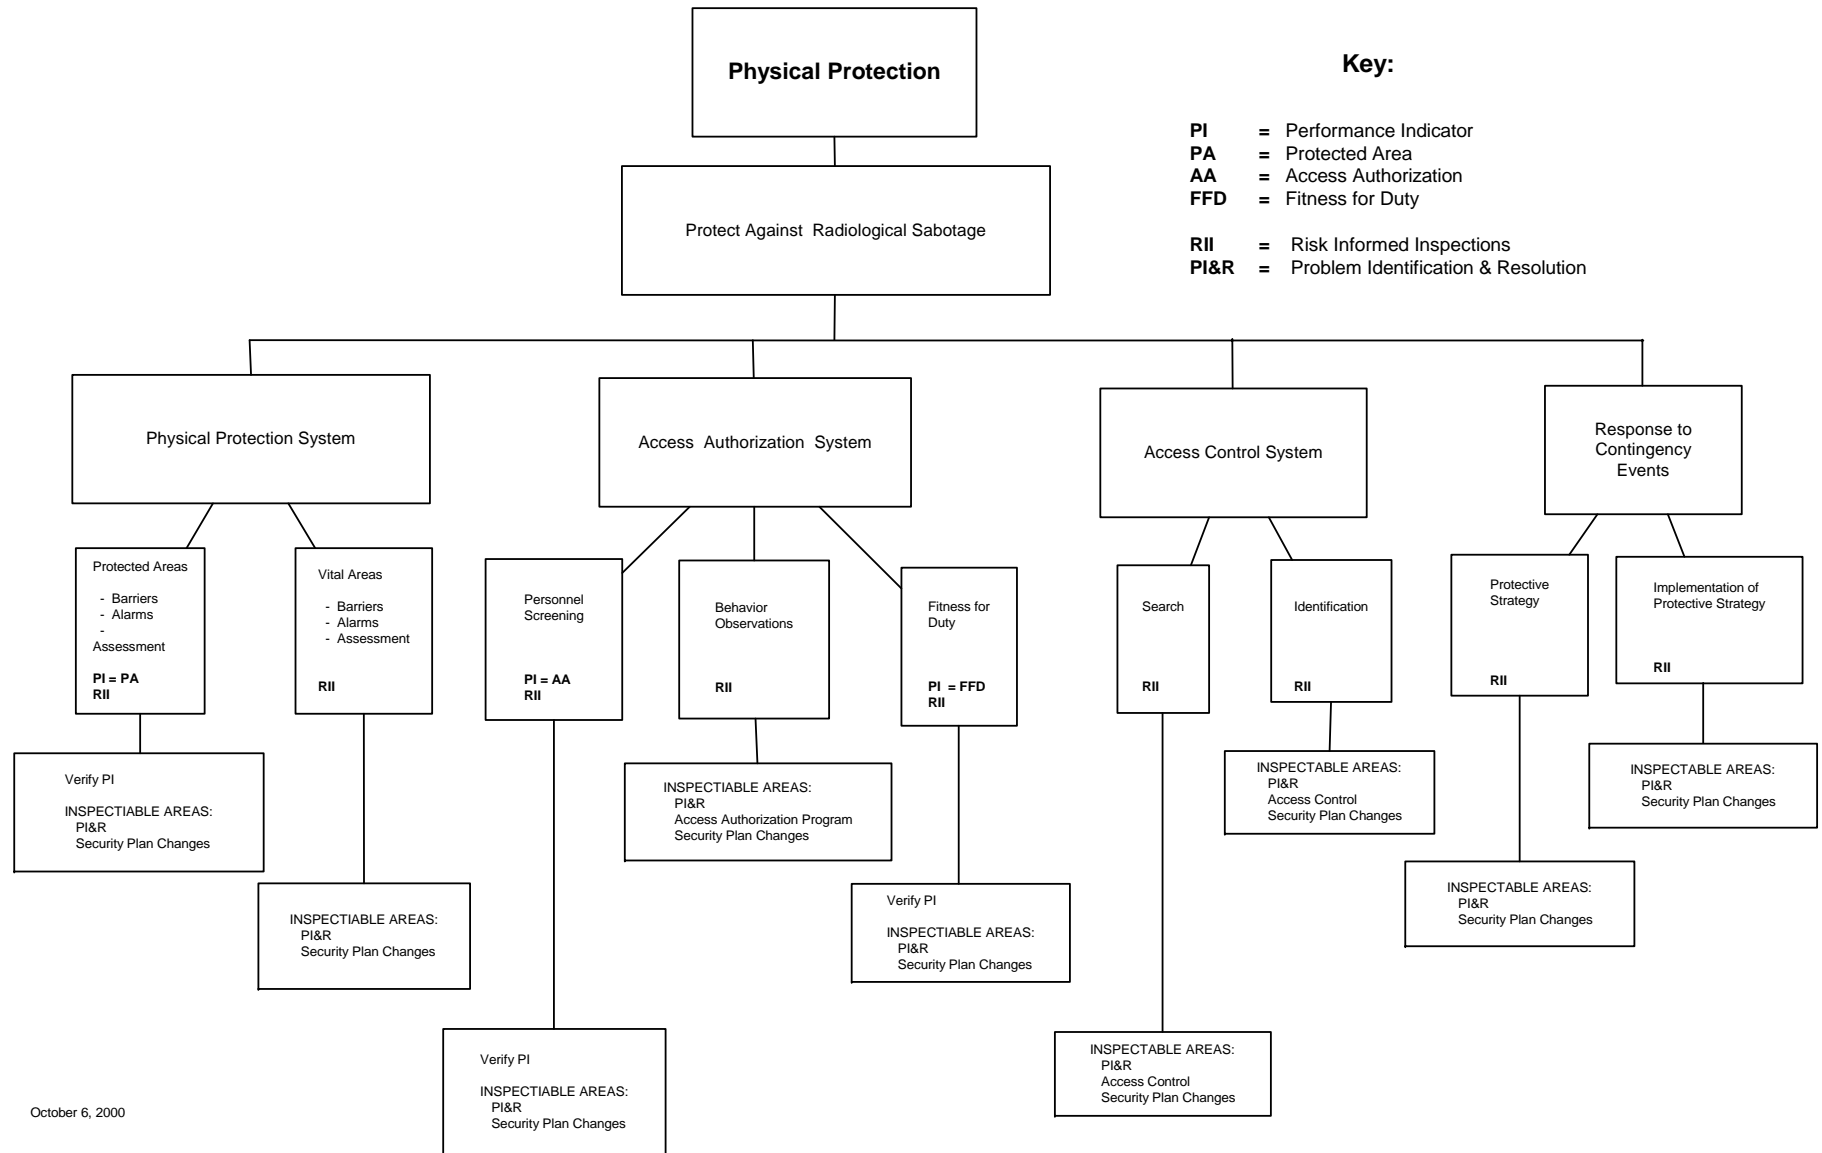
Physical Protection

Key:

PI = Performance Indicator
PA = Protected Area
AA = Access Authorization
FFD = Fitness for Duty

RII = Risk Informed Inspections
PI&R = Problem Identification & Resolution

Protect Against Radiological Sabotage

Physical Protection System

Access Authorization System

Access Control System

Response to Contingency Events

Protected Areas
- Barriers
- Alarms
- Assessment
PI = PA
RII

Vital Areas
- Barriers
- Alarms
- Assessment
RII

Personnel Screening
PI = AA
RII

Behavior Observations
RII

Fitness for Duty
PI = FFD
RII

Search
RII

Identification
RII

Protective Strategy
RII

Implementation of Protective Strategy
RII

Verify PI
INSPECTABLE AREAS:
PI&R
Security Plan Changes

INSPECTIABLE AREAS:
PI&R
Access Authorization Program
Security Plan Changes

INSPECTABLE AREAS:
PI&R
Access Control
Security Plan Changes

INSPECTABLE AREAS:
PI&R
Security Plan Changes

INSPECTIABLE AREAS:
PI&R
Security Plan Changes

Verify PI
INSPECTIABLE AREAS:
PI&R
Security Plan Changes

INSPECTABLE AREAS:
PI&R
Security Plan Changes

Verify PI
INSPECTIABLE AREAS:
PI&R
Security Plan Changes

INSPECTABLE AREAS:
PI&R
Access Control
Security Plan Changes

October 6, 2000